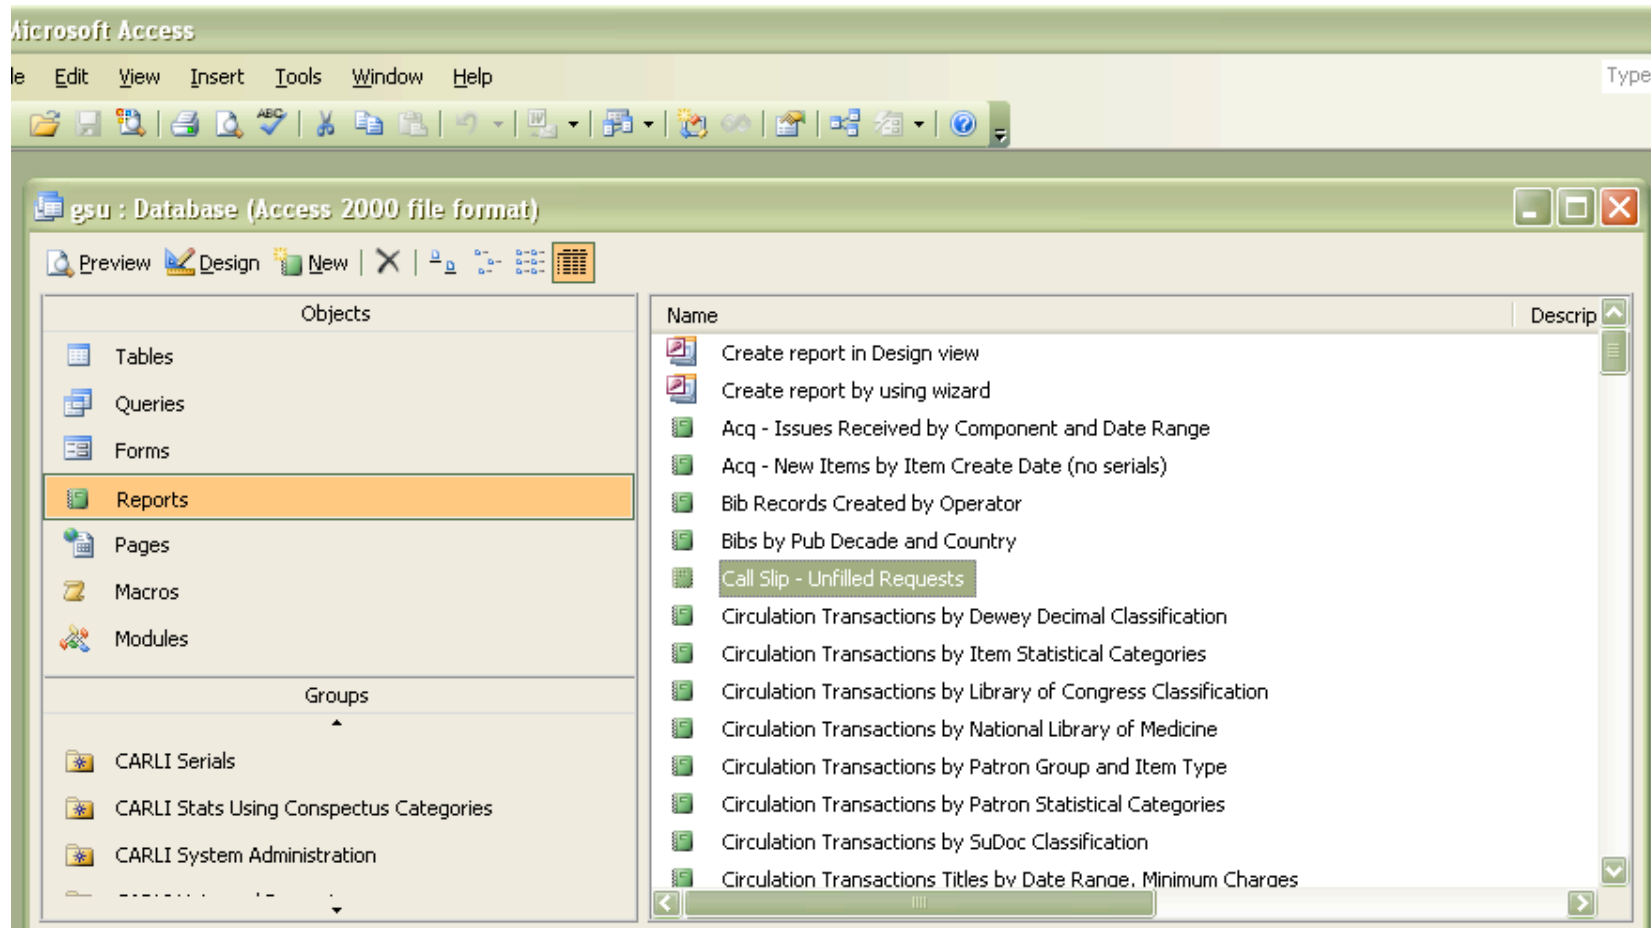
Microsoft Access

le Edit View Insert Tools Window Help

Type

gsu : Database (Access 2000 file format)

Preview Design New

Objects

Tables
Queries
Forms
Reports
Pages
Macros
Modules

Groups

CARLI Serials
CARLI Stats Using Conspectus Categories
CARLI System Administration
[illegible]

Name | Descrip

Create report in Design view
Create report by using wizard
Acq - Issues Received by Component and Date Range
Acq - New Items by Item Create Date (no serials)
Bib Records Created by Operator
Bibs by Pub Decade and Country
Call Slip - Unfilled Requests
Circulation Transactions by Dewey Decimal Classification
Circulation Transactions by Item Statistical Categories
Circulation Transactions by Library of Congress Classification
Circulation Transactions by National Library of Medicine
Circulation Transactions by Patron Group and Item Type
Circulation Transactions by Patron Statistical Categories
Circulation Transactions by SuDoc Classification
Circulation Transactions Titles by Date Range, Minimum Charges